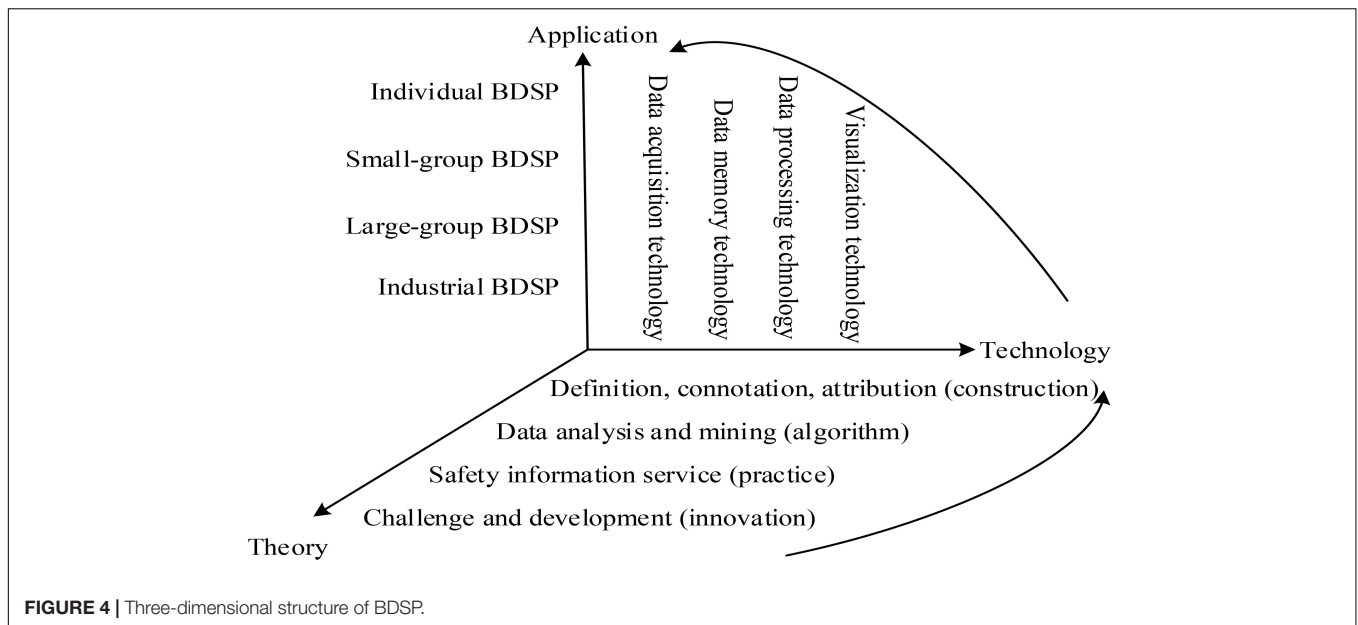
Application

Individual BDSP

Small-group BDSP

Large-group BDSP

Industrial BDSP

Data acquisition technology

Data memory technology

Data processing technology

Visualization technology

Technology

Definition, connotation, attribution (construction)

Data analysis and mining (algorithm)

Safety information service (practice)

Challenge and development (innovation)

Theory

FIGURE 4 | Three-dimensional structure of BDSP.